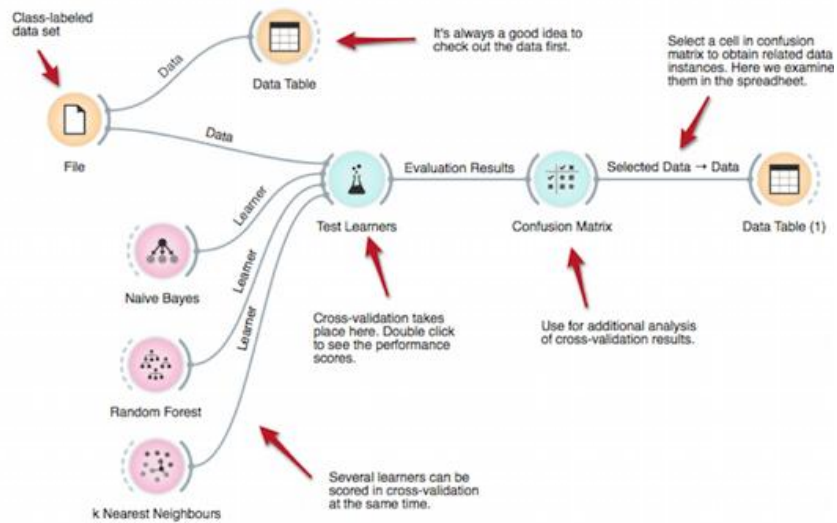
Class-labeled data set

Data

Data Table

It's always a good idea to check out the data first.

Select a cell in confusion matrix to obtain related data instances. Here we examine them in the spreadheet.

Data

File

Evaluation Results

Selected Data → Data

Learner

Test Learners

Confusion Matrix

Data Table (1)

Learner

Naive Bayes

Learner

Cross-validation takes place here. Double click to see the performance scores.

Use for additional analysis of cross-validation results.

Random Forest

Several learners can be scored in cross-validation at the same time.

k Nearest Neighbours